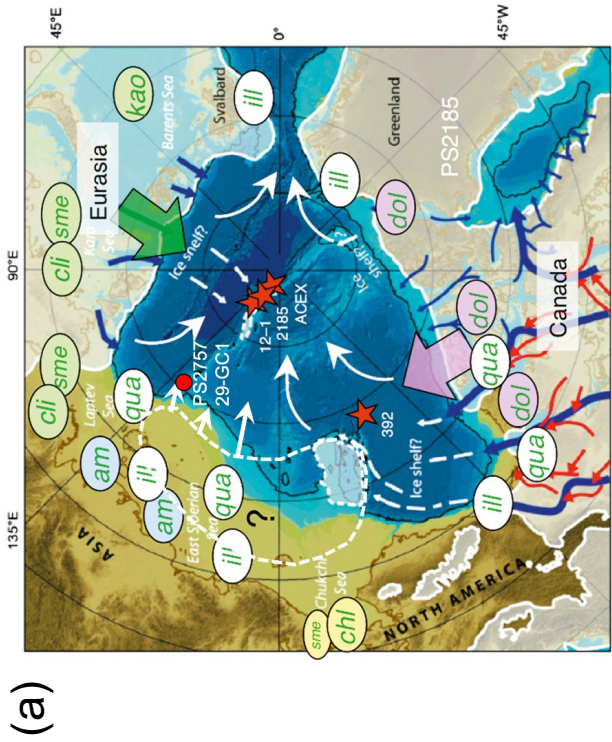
(a)

45°E
0°
45°W
90°E
135°E

kao
Svalbard
Barents Sea
ill
Greenland
PS2185
Eurasia
sme
cli
Kara Sea
Ice shelf?
ill
dol
Ice shelf?
12-1
2185
ACEX
dol
Canada
sme
cli
Laptev Sea
qua
PS2757
29-GC1
qua
dol
am
ill
392
Ice shelf?
qua
am
qua
ill
East Siberian Sea
?
ill
ASIA
Chukchi Sea
sme
chl
NORTH AMERICA